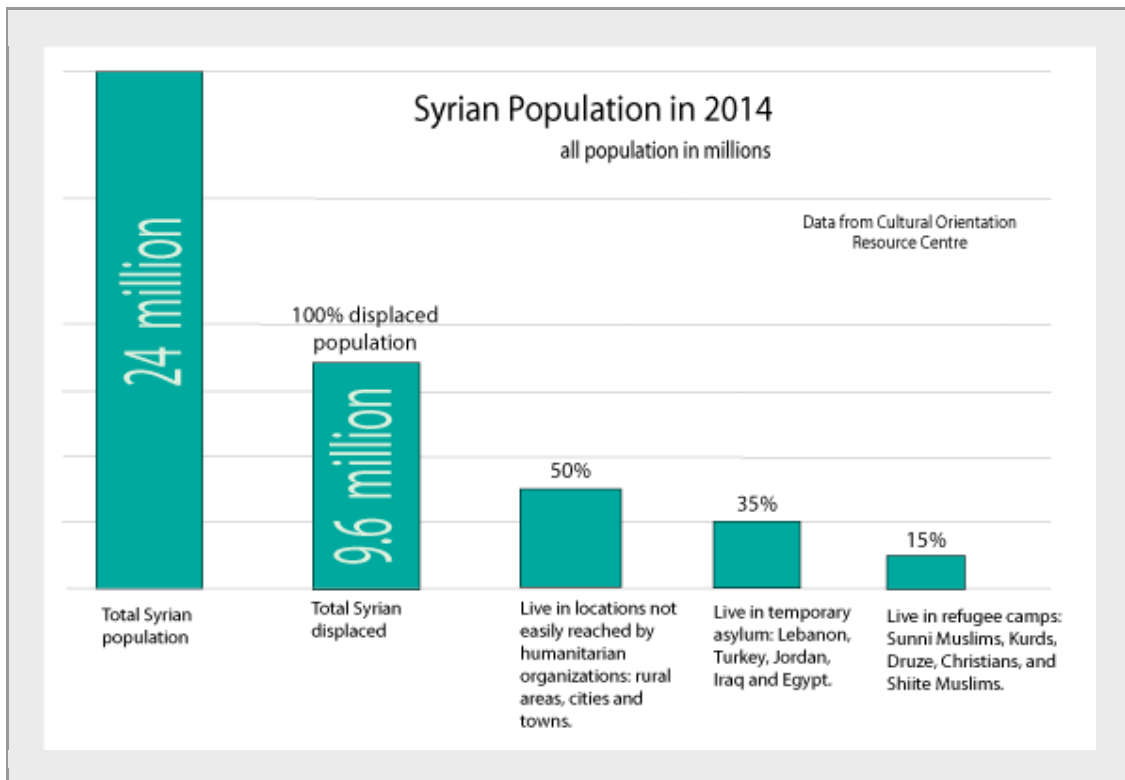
Syrian Population in 2014

all population in millions

Data from Cultural Orientation Resource Centre

24 million

100% displaced population

9.6 million

50%

35%

15%

Total Syrian population

Total Syrian displaced

Live in locations not easily reached by humanitarian organizations: rural areas, cities and towns.

Live in temporary asylum: Lebanon, Turkey, Jordan, Iraq and Egypt.

Live in refugee camps: Sunni Muslims, Kurds, Druze, Christians, and Shiite Muslims.